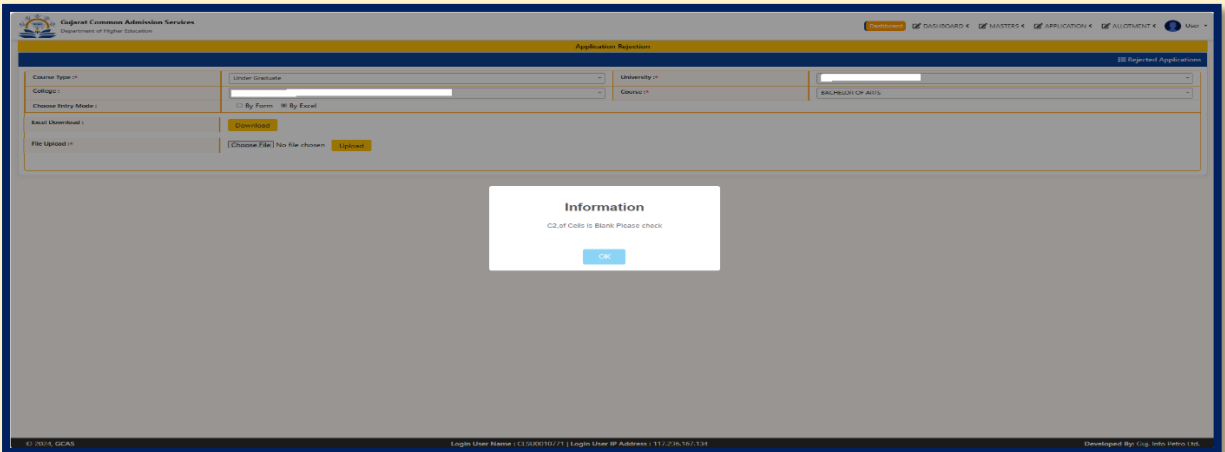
Gujarat Common Admission Services
Department of Higher Education

Dashboard DASHBOARD MASTERS APPLICATION ALLOTMENT User

Application Rejection

Rejected Applications

Course Type :* Under Graduate University :*
College : Course :* BACHELOR OF ARTS
Choose Entry Mode : By Form By Excel

Excel Download : Download

File Upload :* Choose File No file chosen Upload

Information

C2,of Cells is Blank Please check

OK

© 2024, GCAS Login User Name : CLSU0010771 | Login User IP Address : 117.236.167.134 Developed By: Cog. Info Petro Ltd.